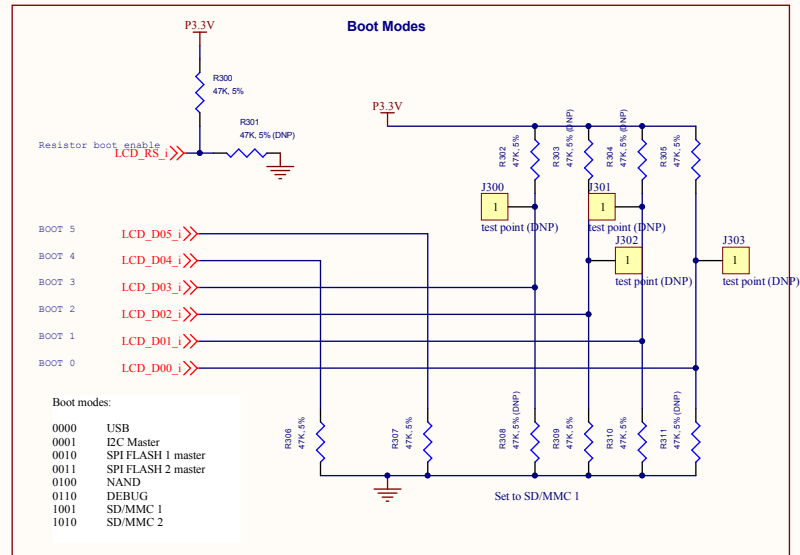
Boot Modes

P3.3V

R300
47K, 5%

R301
47K, 5% (DNP)

Resistor boot enable
LCD_RS_i

P3.3V

R302
47K, 5%

R303
47K, 5% (DNP)

R304
47K, 5% (DNP)

R305
47K, 5%

J300
1
test point (DNP)

J301
1
test point (DNP)

J302
1
test point (DNP)

J303
1
test point (DNP)

BOOT 5 LCD_D05_i
BOOT 4 LCD_D04_i
BOOT 3 LCD_D03_i
BOOT 2 LCD_D02_i
BOOT 1 LCD_D01_i
BOOT 0 LCD_D00_i

R306
47K, 5%

R307
47K, 5%

R308
47K, 5% (DNP)

R309
47K, 5%

R310
47K, 5%

R311
47K, 5% (DNP)

Set to SD/MMC 1

Boot modes:

| | |
|---|---|
| 0000 | USB |
| 0001 | I2C Master |
| 0010 | SPI FLASH 1 master |
| 0011 | SPI FLASH 2 master |
| 0100 | NAND |
| 0110 | DEBUG |
| 1001 | SD/MMC 1 |
| 1010 | SD/MMC 2 |